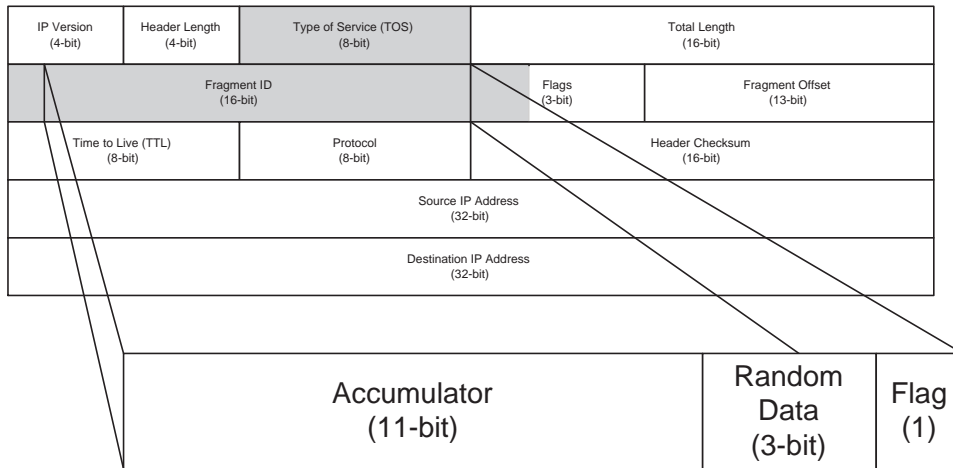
| IP Version (4-bit) | Header Length (4-bit) | Type of Service (TOS) (8-bit) | Total Length (16-bit) |
|---|---|---|---|

| Fragment ID (16-bit) | Flags (3-bit) | Fragment Offset (13-bit) |
|---|---|---|

| Time to Live (TTL) (8-bit) | Protocol (8-bit) | Header Checksum (16-bit) |
|---|---|---|

| Source IP Address (32-bit) |
|---|

| Destination IP Address (32-bit) |
|---|

| Accumulator (11-bit) | Random Data (3-bit) | Flag (1) |
|---|---|---|